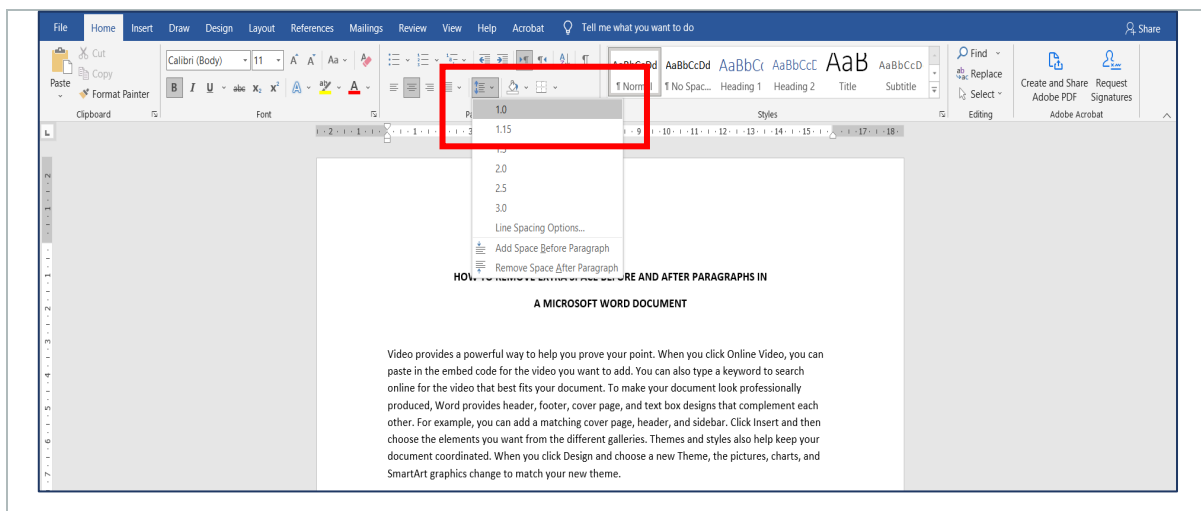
File Home Insert Draw Design Layout References Mailings Review View Help Acrobat Tell me what you want to do Share

Paste Cut Copy Format Painter Clipboard

Calibri (Body) 11 Font

Pa

AaBbCcDd ¶ Normal AaBbCcDd ¶ No Spac... AaBbCc Heading 1 AaBbCcD Heading 2 AaB Title AaBbCcD Subtitle Styles

Find Replace Select Editing

Create and Share Adobe PDF Request Signatures Adobe Acrobat

1.0
1.15
1.5
2.0
2.5
3.0
Line Spacing Options...
Add Space Before Paragraph
Remove Space After Paragraph

HOW TO REMOVE EXTRA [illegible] BEFORE AND AFTER PARAGRAPHS IN

A MICROSOFT WORD DOCUMENT

Video provides a powerful way to help you prove your point. When you click Online Video, you can paste in the embed code for the video you want to add. You can also type a keyword to search online for the video that best fits your document. To make your document look professionally produced, Word provides header, footer, cover page, and text box designs that complement each other. For example, you can add a matching cover page, header, and sidebar. Click Insert and then choose the elements you want from the different galleries. Themes and styles also help keep your document coordinated. When you click Design and choose a new Theme, the pictures, charts, and SmartArt graphics change to match your new theme.